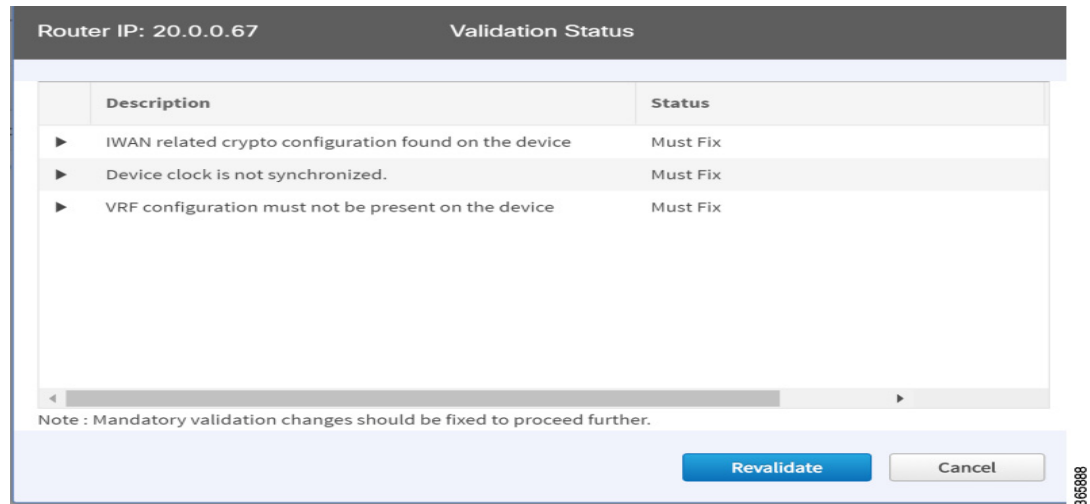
Router IP: 20.0.0.67 Validation Status

| | Description | Status |
|---|---|---|
| ► | IWAN related crypto configuration found on the device | Must Fix |
| ► | Device clock is not synchronized. | Must Fix |
| ► | VRF configuration must not be present on the device | Must Fix |

Note : Mandatory validation changes should be fixed to proceed further.

Revalidate Cancel

366888